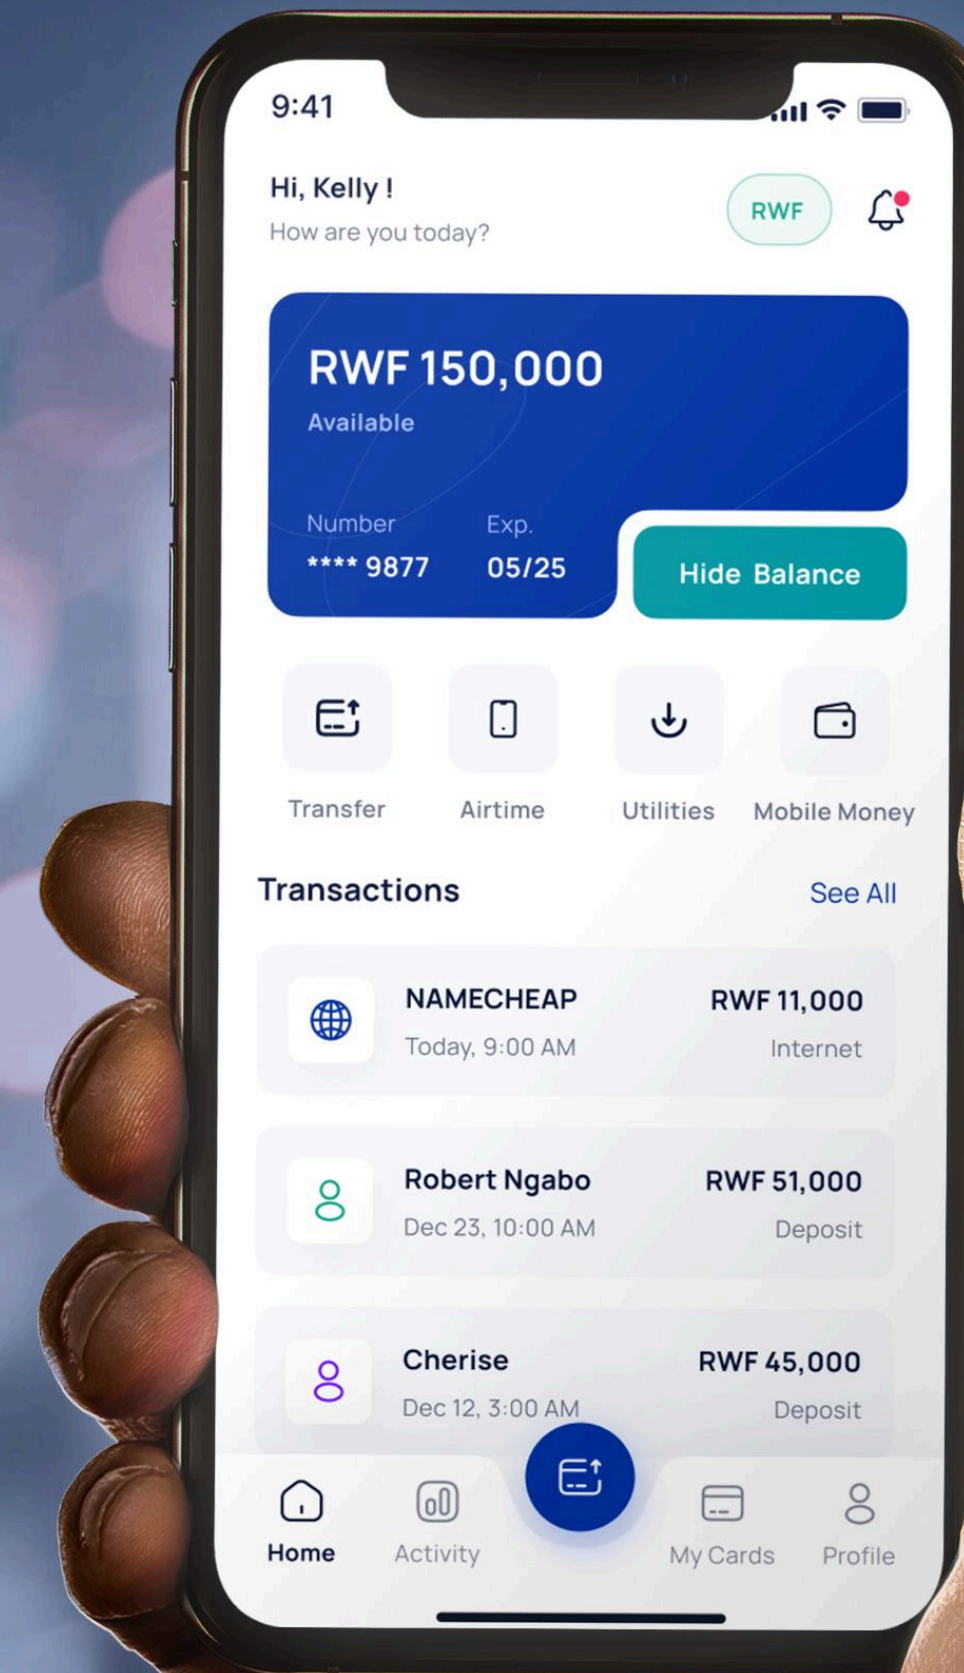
9:41

Hi, Kelly !
How are you today?

RWF

RWF 150,000
Available

Number
**** 9877

Exp.
05/25

Hide Balance

Transfer
Airtime
Utilities
Mobile Money

Transactions
See All

NAMECHEAP
Today, 9:00 AM
RWF 11,000
Internet

Robert Ngabo
Dec 23, 10:00 AM
RWF 51,000
Deposit

Cherise
Dec 12, 3:00 AM
RWF 45,000
Deposit

Home
Activity
My Cards
Profile